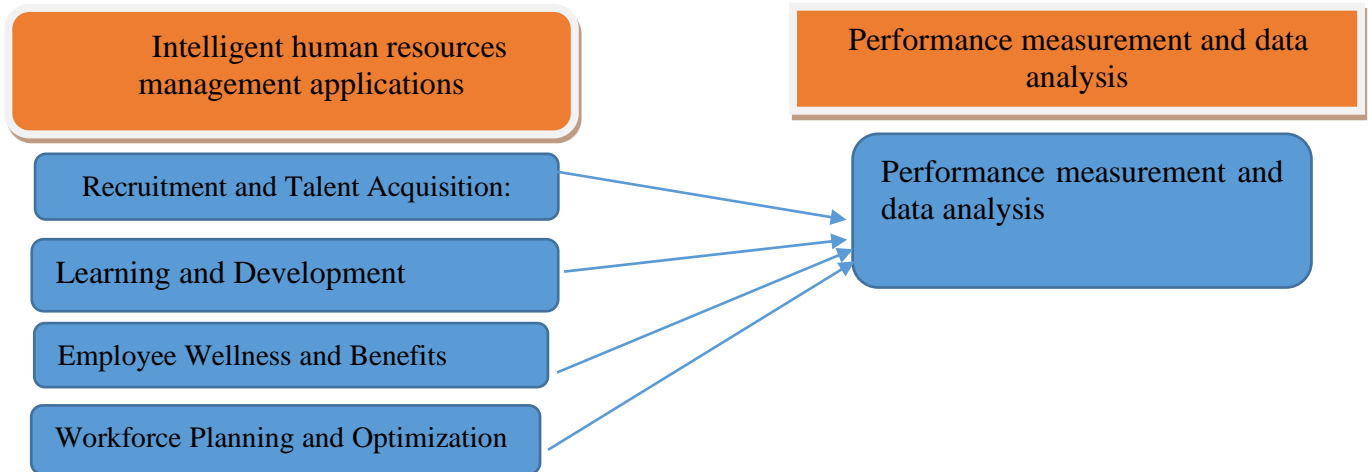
Intelligent human resources management applications

Performance measurement and data analysis

Recruitment and Talent Acquisition:

Learning and Development

Employee Wellness and Benefits

Workforce Planning and Optimization

Performance measurement and data analysis